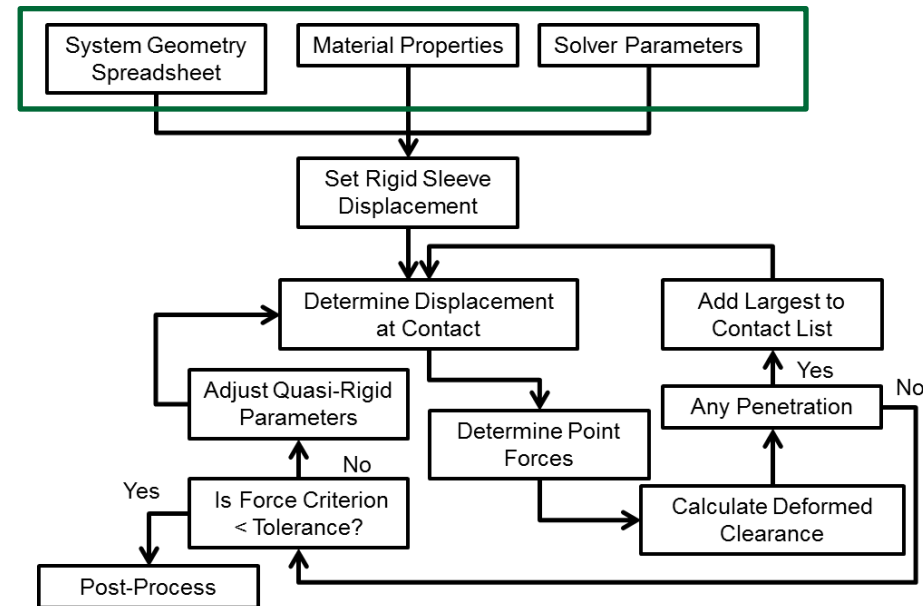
System Geometry Spreadsheet

Material Properties

Solver Parameters

Set Rigid Sleeve Displacement

Determine Displacement at Contact

Add Largest to Contact List

Yes

No

Any Penetration

Adjust Quasi-Rigid Parameters

Determine Point Forces

No

Yes

Is Force Criterion < Tolerance?

Calculate Deformed Clearance

Post-Process